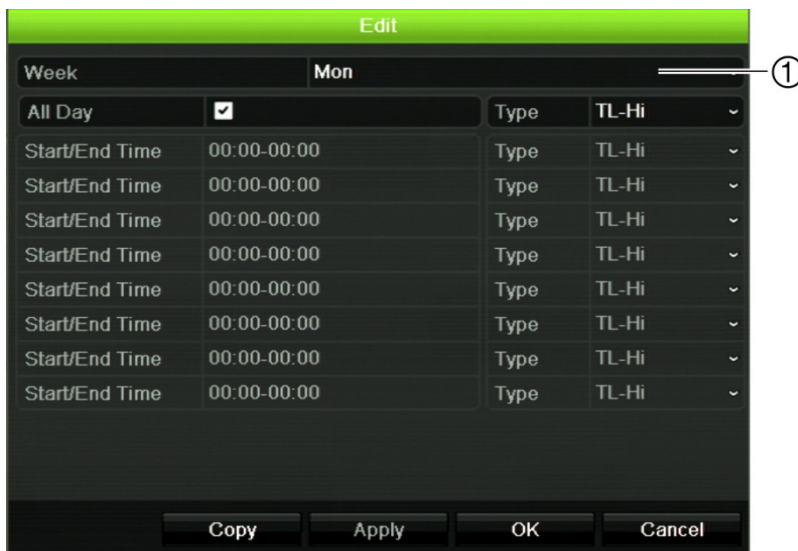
Edit

| Week | Mon | | |
|---|---|---|---|
| All Day | ☑ | Type | TL-Hi |
| Start/End Time | 00:00-00:00 | Type | TL-Hi |
| Start/End Time | 00:00-00:00 | Type | TL-Hi |
| Start/End Time | 00:00-00:00 | Type | TL-Hi |
| Start/End Time | 00:00-00:00 | Type | TL-Hi |
| Start/End Time | 00:00-00:00 | Type | TL-Hi |
| Start/End Time | 00:00-00:00 | Type | TL-Hi |
| Start/End Time | 00:00-00:00 | Type | TL-Hi |
| Start/End Time | 00:00-00:00 | Type | TL-Hi |

①

Copy Apply OK Cancel